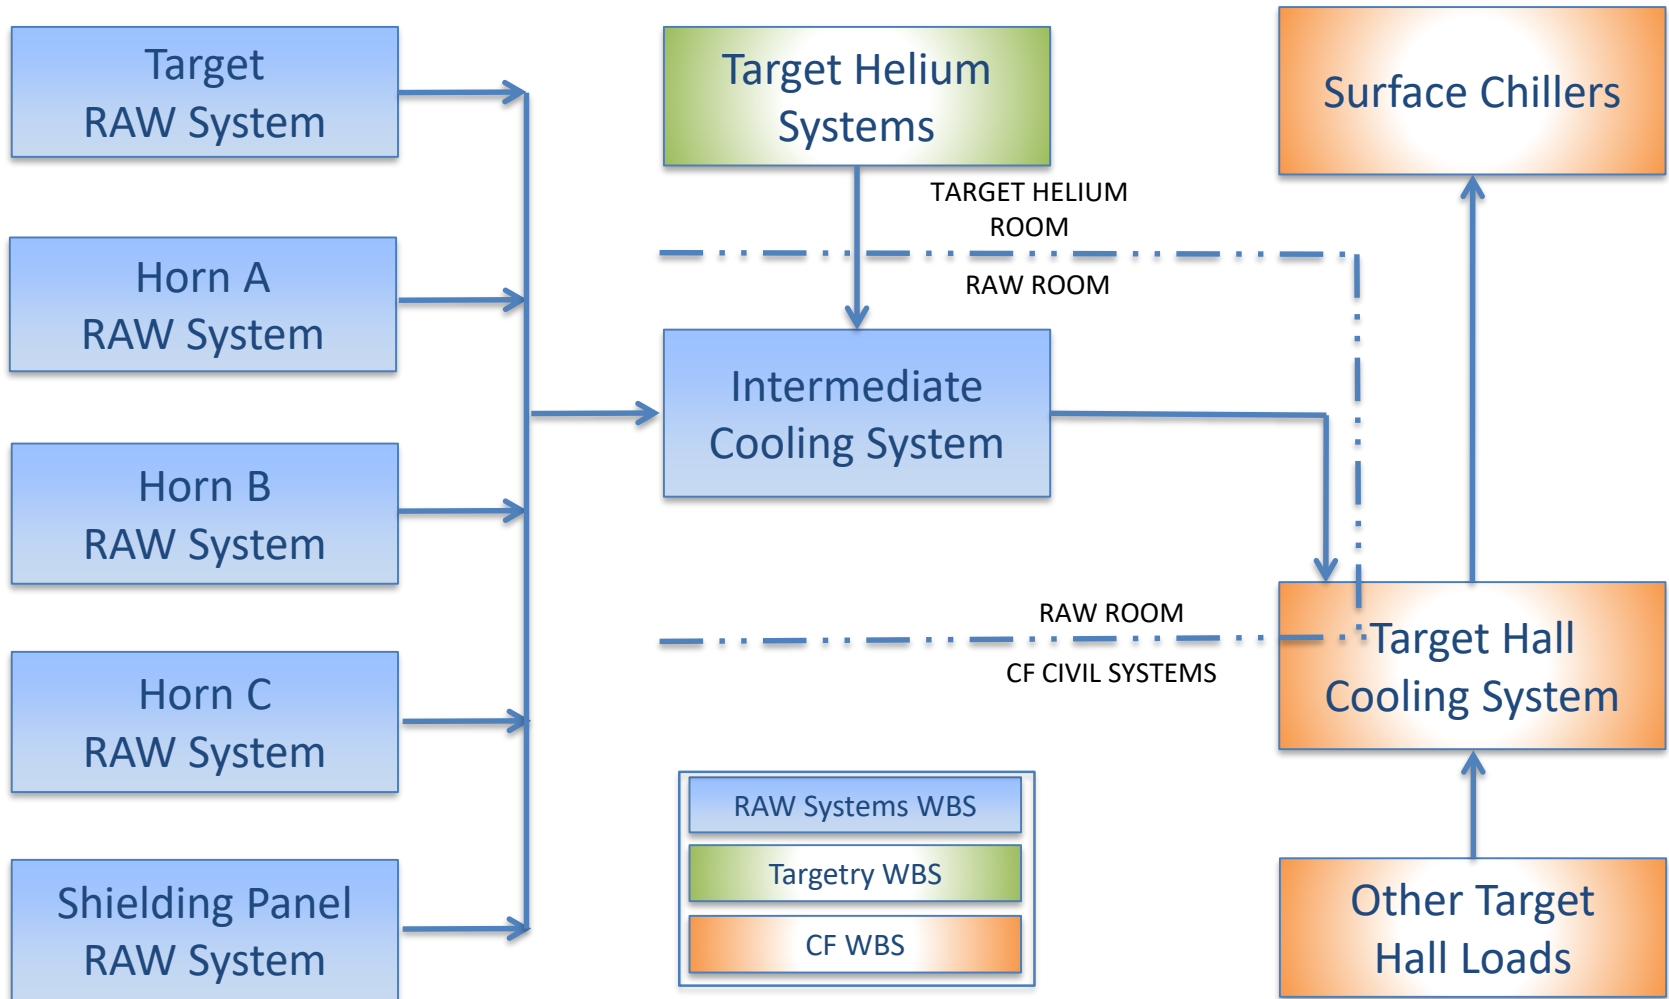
Target RAW System

Horn A RAW System

Horn B RAW System

Horn C RAW System

Shielding Panel RAW System

Target Helium Systems

TARGET HELIUM ROOM

RAW ROOM

Intermediate Cooling System

Surface Chillers

RAW ROOM

CF CIVIL SYSTEMS

Target Hall Cooling System

Other Target Hall Loads

RAW Systems WBS

Targetry WBS

CF WBS